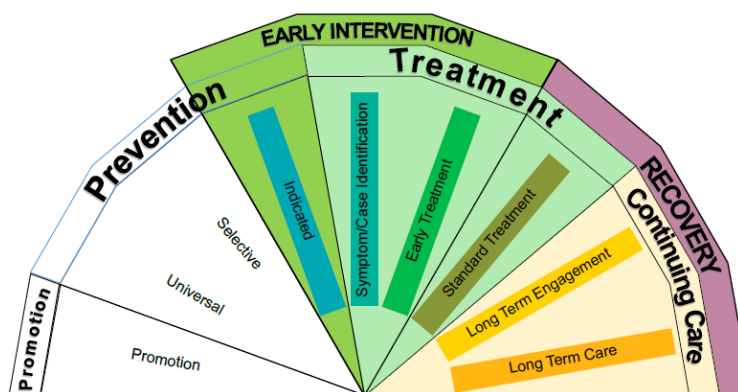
EARLY INTERVENTION

Treatment

Prevention

Indicated

Symptom/Case Identification

Early Treatment

Standard Treatment

RECOVERY

Continuing Care

Selective

Universal

Long Term Engagement

Promotion

Promotion

Long Term Care